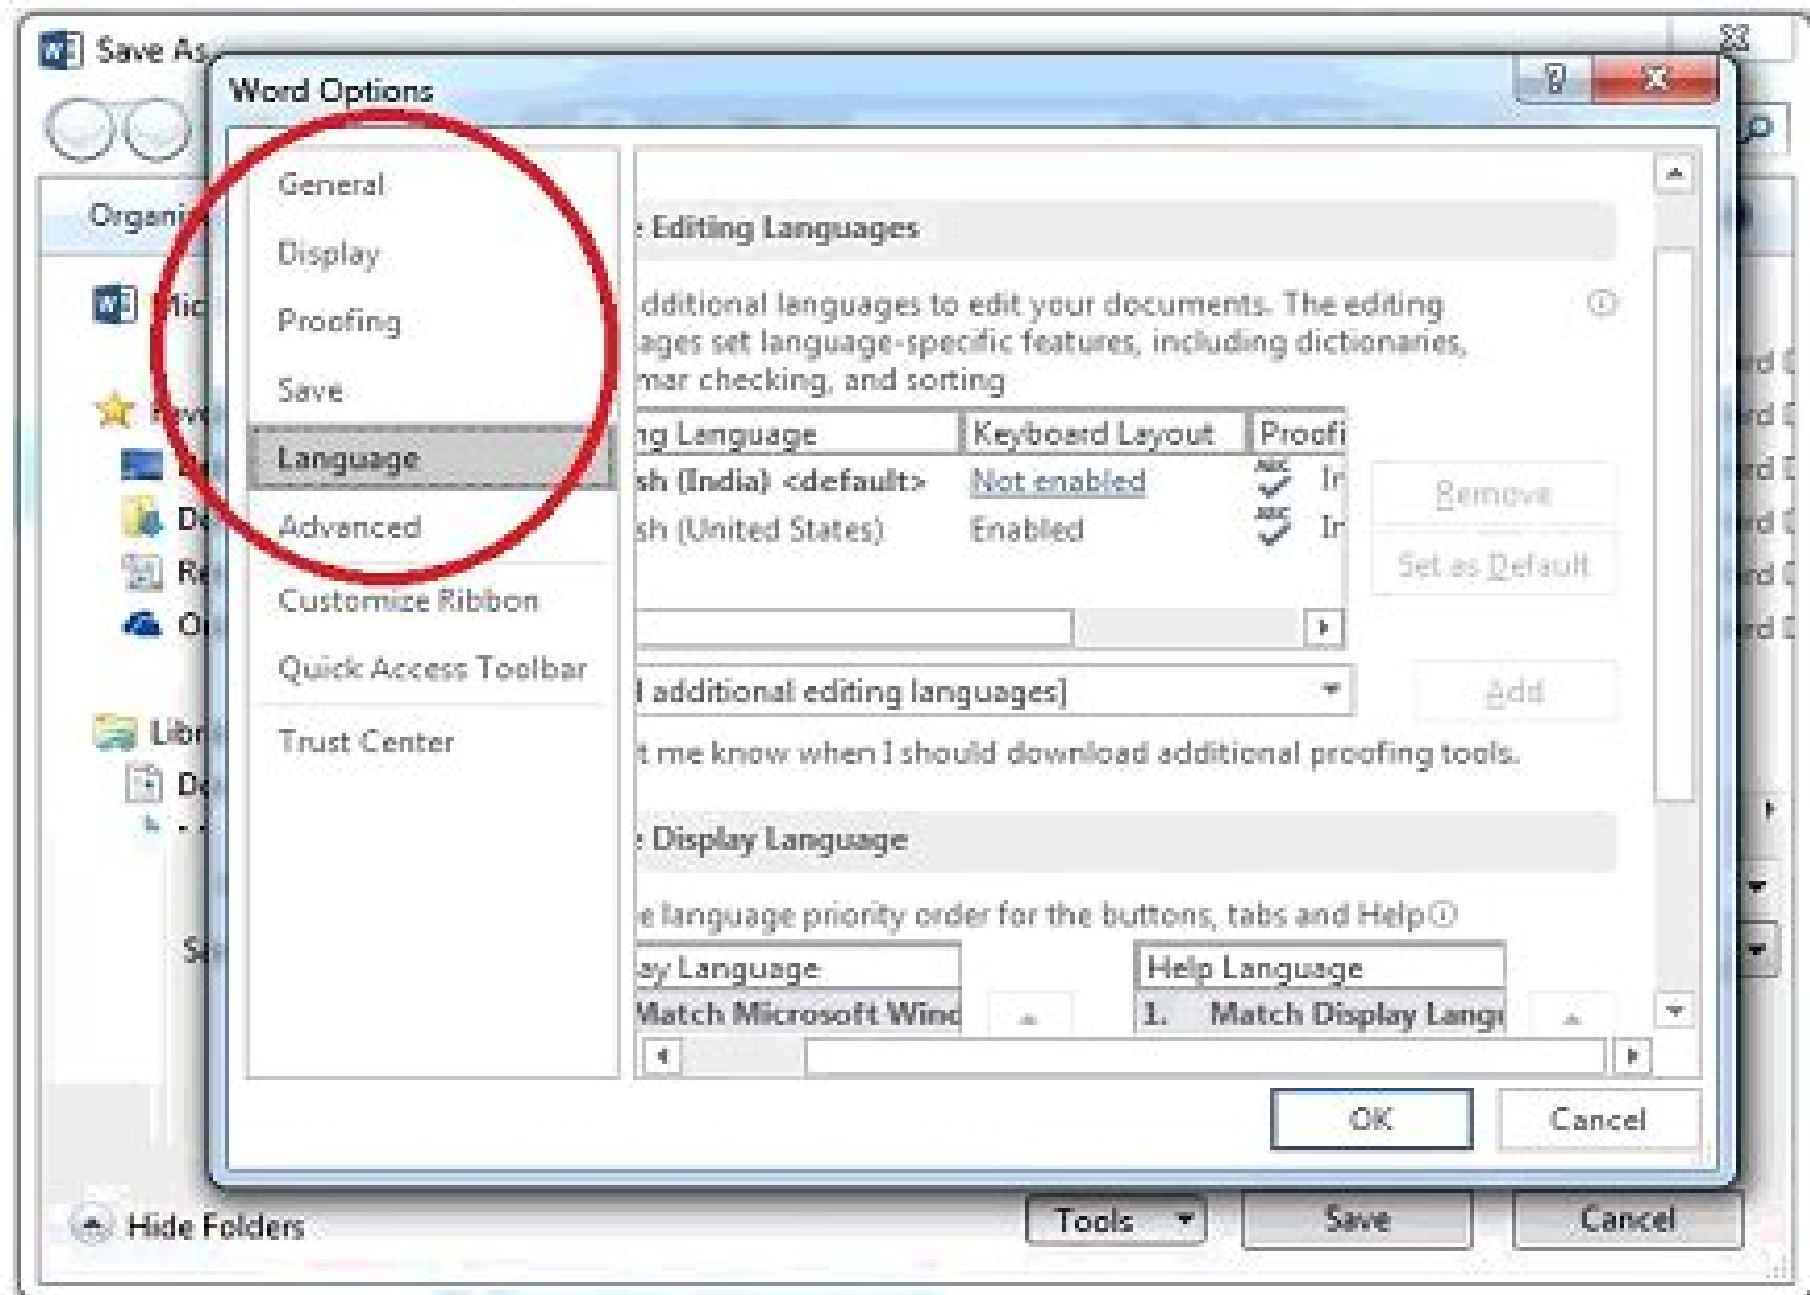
Save As

Word Options

Organi

General

Display

Proofing

Save

Language

Advanced

Customize Ribbon

Quick Access Toolbar

Trust Center

Editing Languages

dditional languages to edit your documents. The editing ages set language-specific features, including dictionaries, mar checking, and sorting

| ng Language | Keyboard Layout | Proofi |
|---|---|---|
| sh (India) <default> | Not enabled | Ir |
| sh (United States) | Enabled | Ir |

Remove

Set as Default

l additional editing languages]

Add

t me know when I should download additional proofing tools.

Display Language

e language priority order for the buttons, tabs and Help

ay Language

Match Microsoft Winc

Help Language

1. Match Display Langu

OK

Cancel

Hide Folders

Tools

Save

Cancel